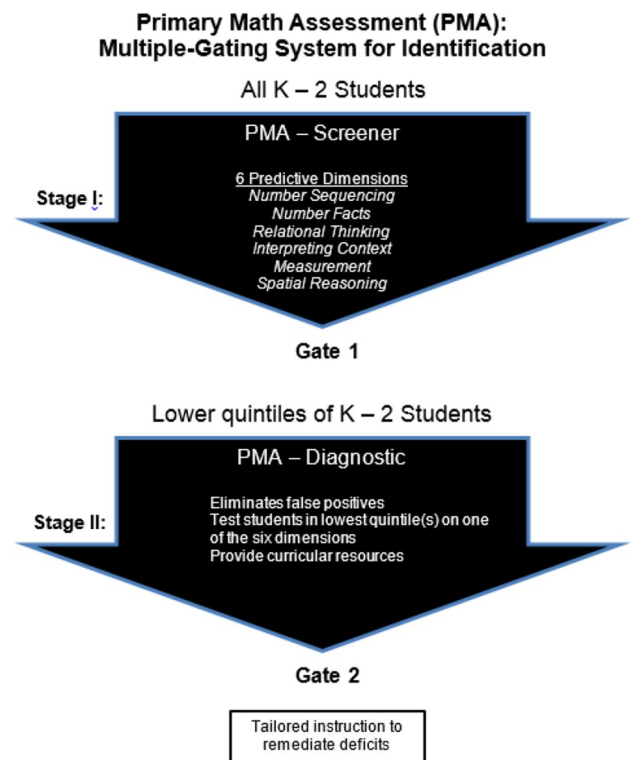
Primary Math Assessment (PMA): Multiple-Gating System for Identification

All K – 2 Students

PMA – Screener

6 Predictive Dimensions
Number Sequencing
Number Facts
Relational Thinking
Interpreting Context
Measurement
Spatial Reasoning

Stage I:

Gate 1

Lower quintiles of K – 2 Students

PMA – Diagnostic

Eliminates false positives
Test students in lowest quintile(s) on one of the six dimensions
Provide curricular resources

Stage II:

Gate 2

Tailored instruction to remediate deficits